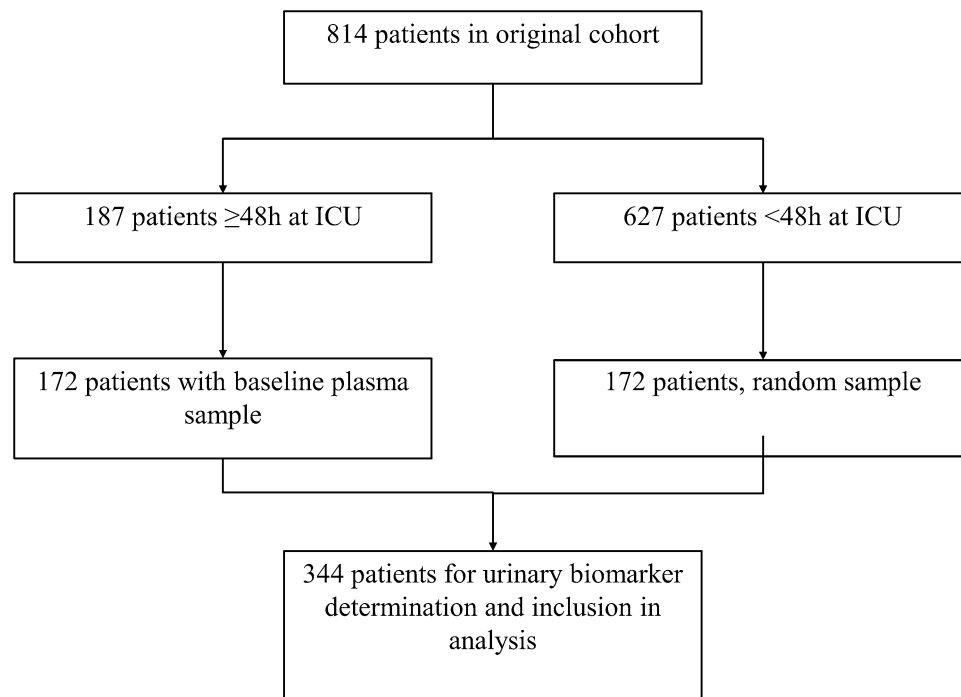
814 patients in original cohort

187 patients ≥48h at ICU

627 patients <48h at ICU

172 patients with baseline plasma sample

172 patients, random sample

344 patients for urinary biomarker determination and inclusion in analysis